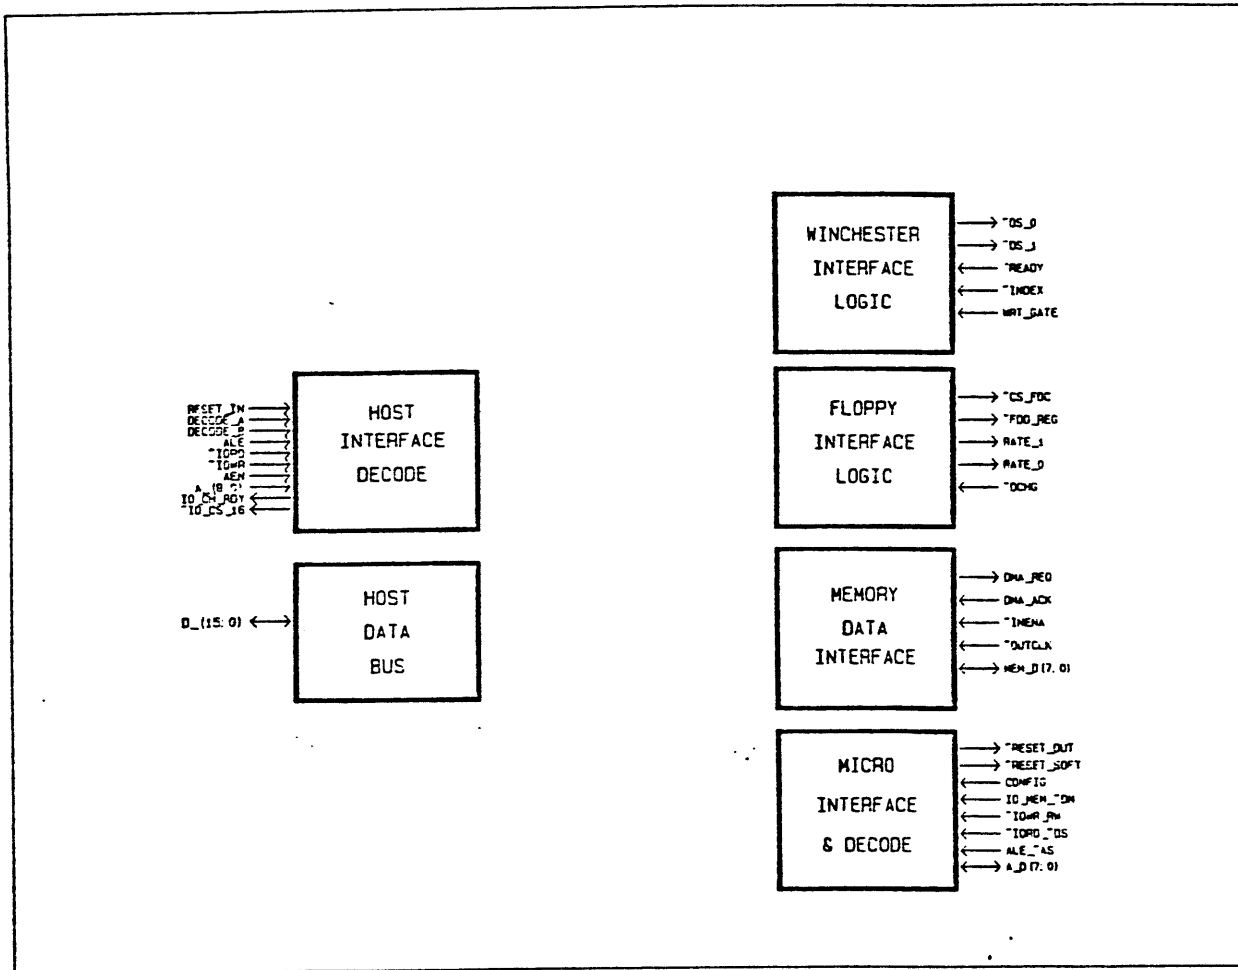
WINCHESTER INTERFACE LOGIC

~DS_0
~DS_1
~READY
~INDEX
WRT_GATE

RESET_IN
DECODE_A
DECODE_B
ALE
~IORD
~IOWR
AEN
A_(9:0)
IO_CH_RDY
~IO_CS_16

HOST INTERFACE DECODE

FLOPPY INTERFACE LOGIC

~CS_FDC
~FDD_REG
RATE_1
RATE_0
~DCHG

D_(15:0)

HOST DATA BUS

MEMORY DATA INTERFACE

DMA_REQ
DMA_ACK
~INENA
~OUTCLK
MEM_D(7:0)

MICRO INTERFACE & DECODE

~RESET_OUT
~RESET_SOFT
CONFIG
IO_MEM_~DM
~IOWR_RW
~IORD_~DS
ALE_~AS
A_D(7:0)